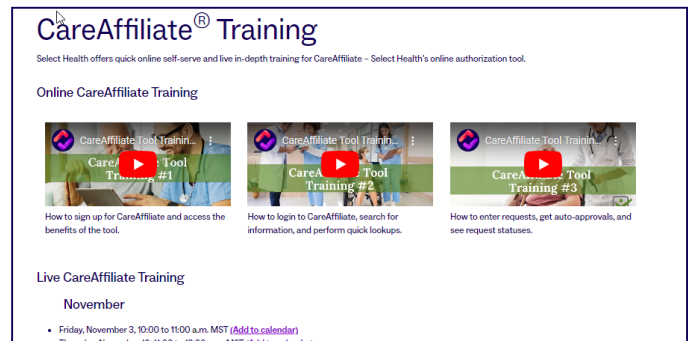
CareAffiliate® Training

Select Health offers quick online self-serve and live in-depth training for CareAffiliate – Select Health's online authorization tool.

Online CareAffiliate Training

CareAffiliate Tool Trainin...

CareAffiliate Tool Training #1

How to sign up for CareAffiliate and access the benefits of the tool.

CareAffiliate Tool Trainin...

CareAffiliate Tool Training #2

How to login to CareAffiliate, search for information, and perform quick lookups.

CareAffiliate Tool Trainin...

CareAffiliate Tool Training #3

How to enter requests, get auto-approvals, and see request statuses.

Live CareAffiliate Training

November

- Friday, November 3, 10:00 to 11:00 a.m. MST (Add to calendar)
- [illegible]